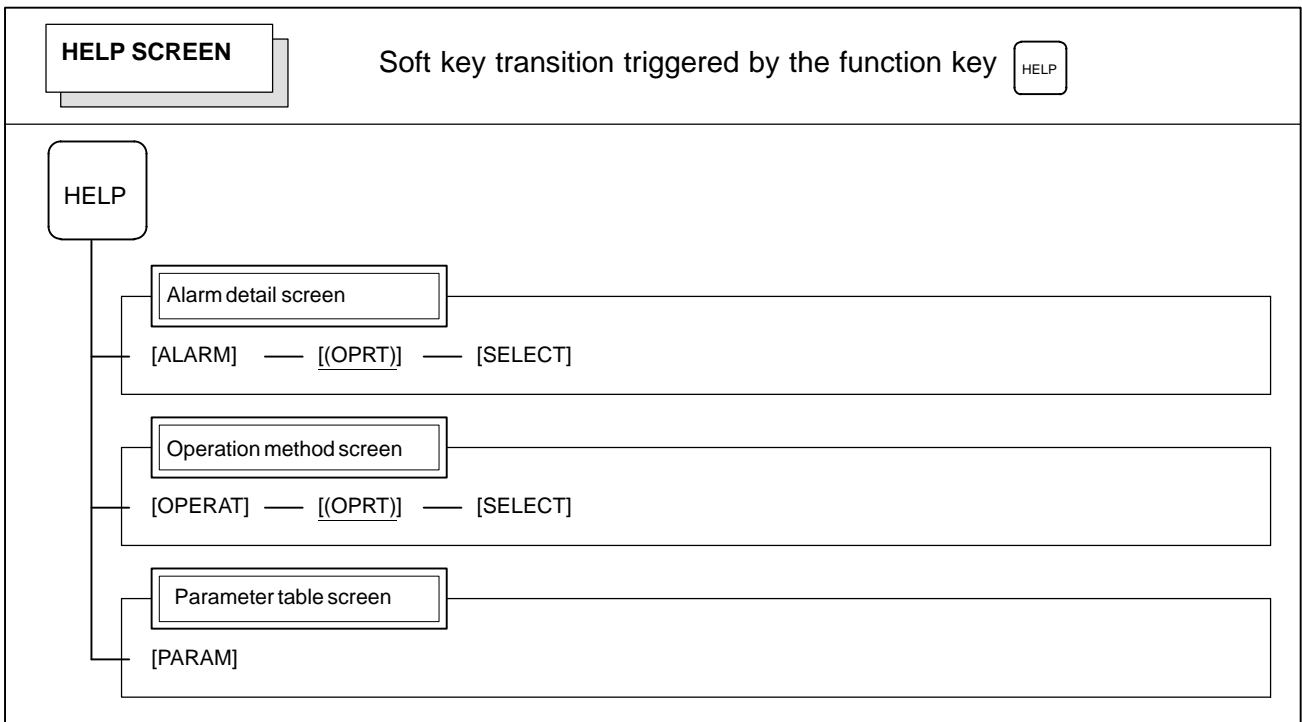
HELP SCREEN

Soft key transition triggered by the function key HELP

HELP

Alarm detail screen

[ALARM] — [(OPRT)] — [SELECT]

Operation method screen

[OPERAT] — [(OPRT)] — [SELECT]

Parameter table screen

[PARAM]